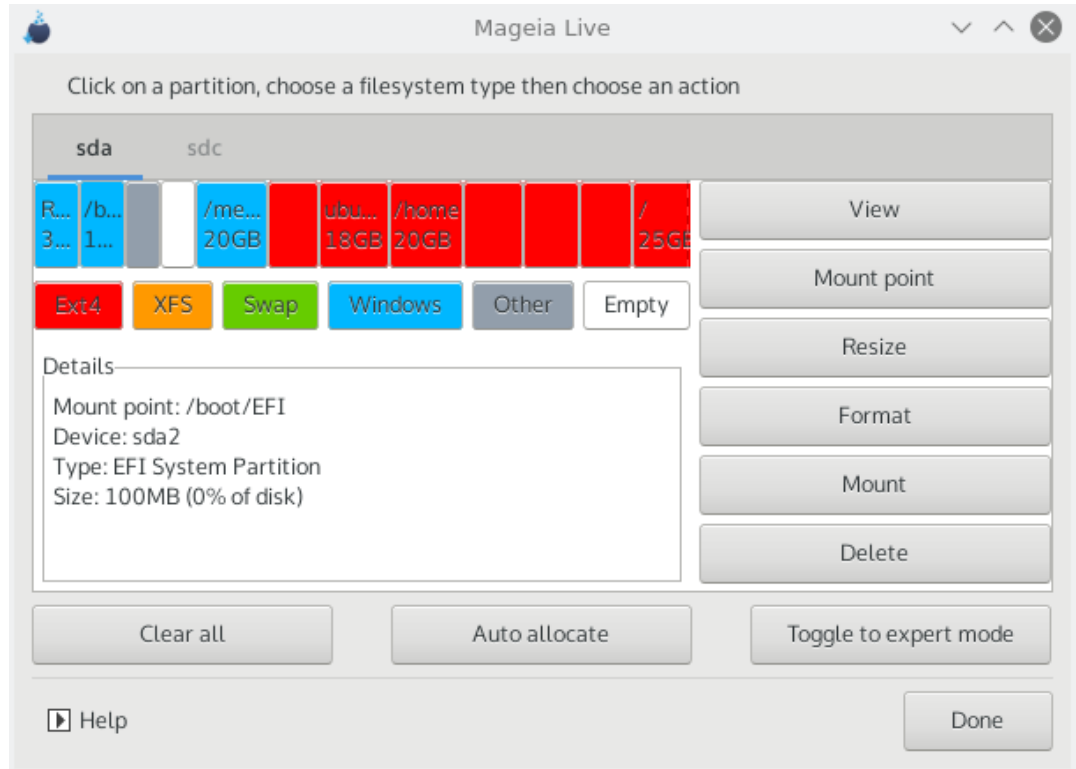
Mageia Live

Click on a partition, choose a filesystem type then choose an action

sda sdc

R... 3... /b... 1... /me... 20GB ubu... 18GB /home 20GB / 25GB

View

Mount point

Resize

Format

Mount

Delete

Ext4 XFS Swap Windows Other Empty

Details

Mount point: /boot/EFI
Device: sda2
Type: EFI System Partition
Size: 100MB (0% of disk)

Clear all

Auto allocate

Toggle to expert mode

Help

Done